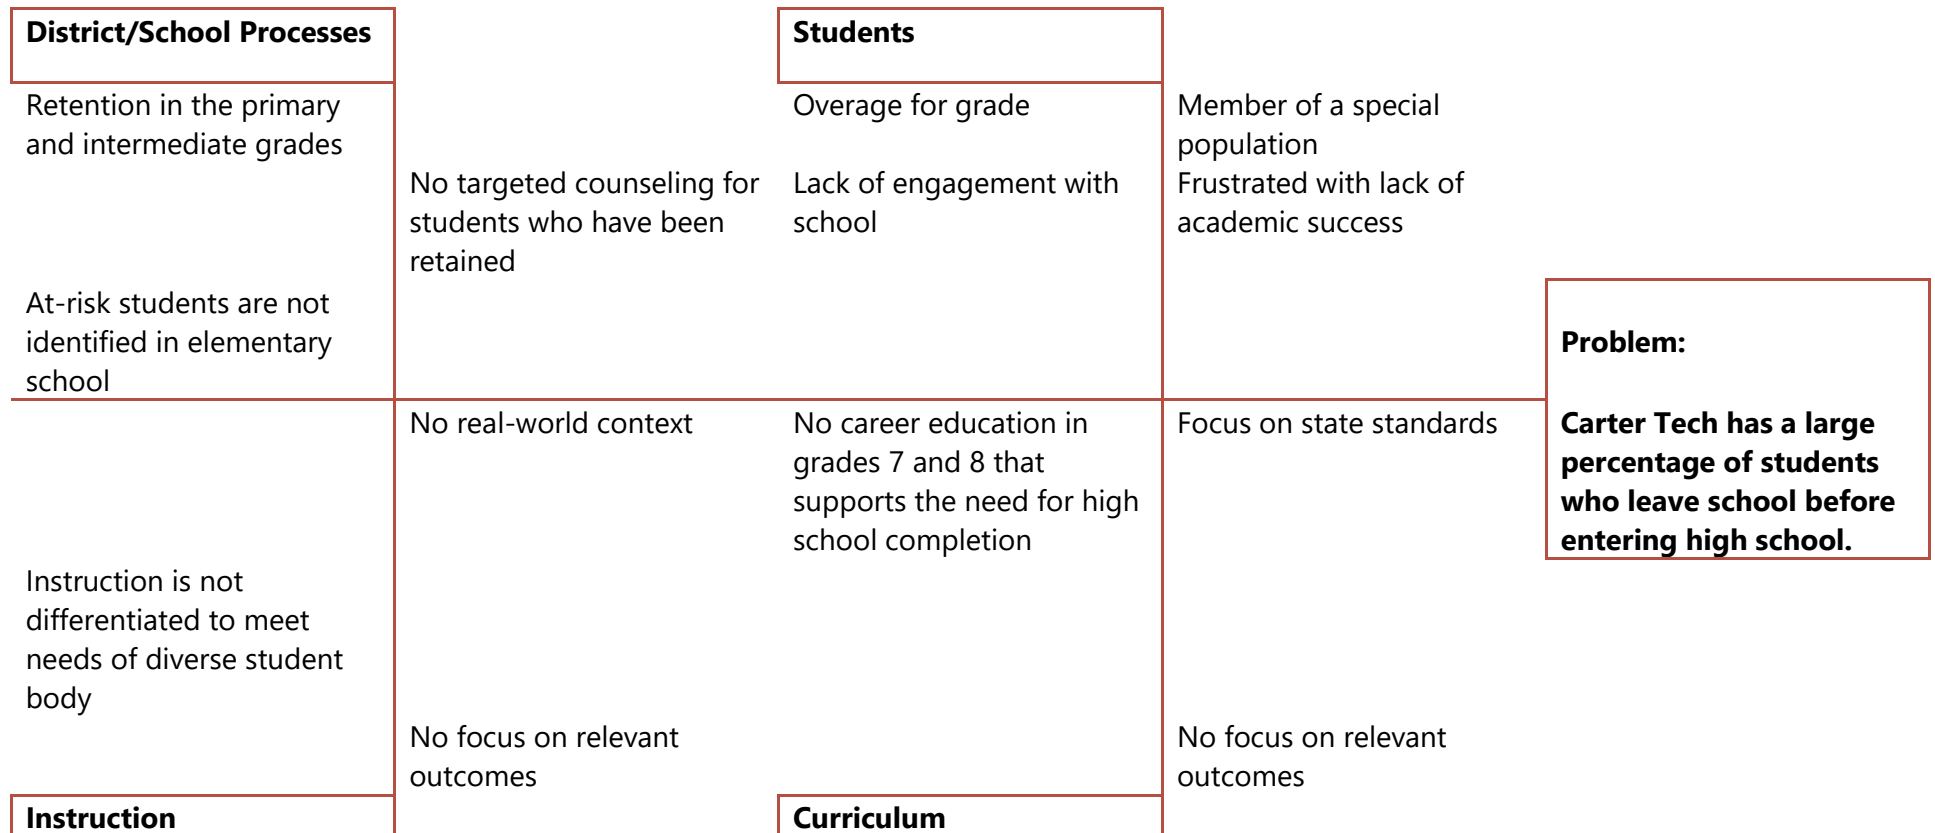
**District/School Processes**

Retention in the primary and intermediate grades

No targeted counseling for students who have been retained

At-risk students are not identified in elementary school

**Students**

Overage for grade

Lack of engagement with school

Member of a special population

Frustrated with lack of academic success

**Problem:**

**Carter Tech has a large percentage of students who leave school before entering high school.**

No real-world context

Instruction is not differentiated to meet needs of diverse student body

No focus on relevant outcomes

**Instruction**

No career education in grades 7 and 8 that supports the need for high school completion

Focus on state standards

No focus on relevant outcomes

**Curriculum**